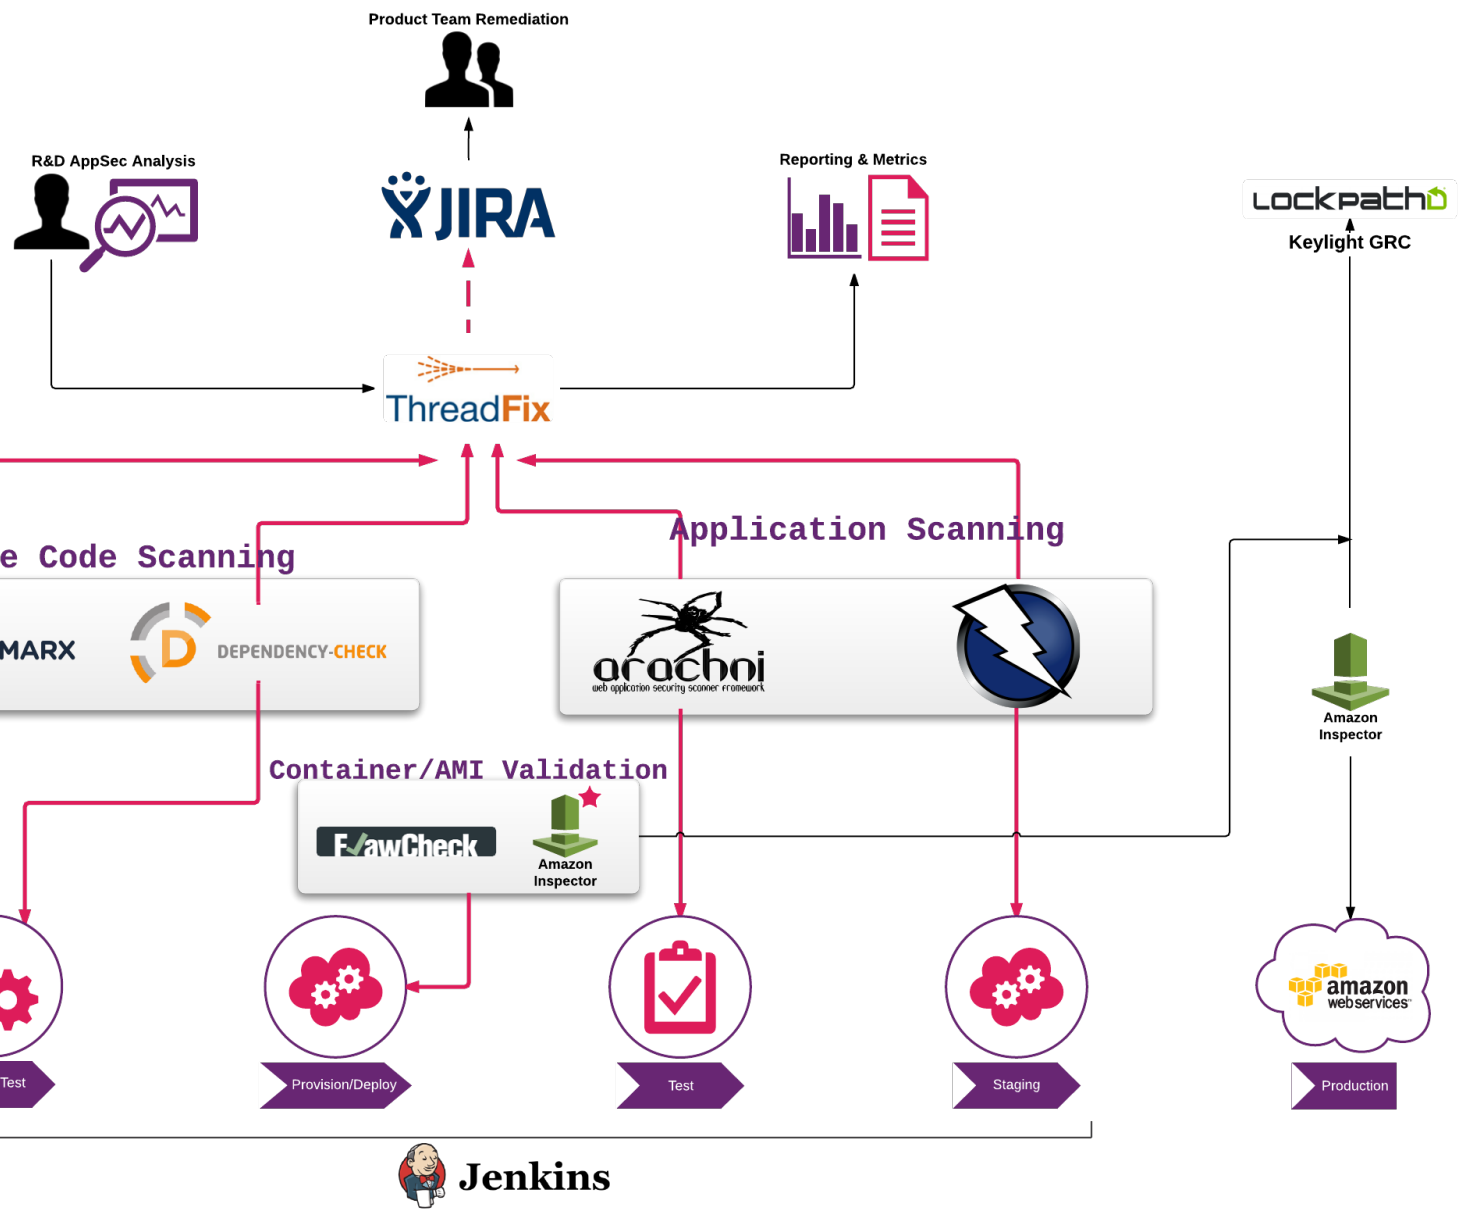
Product Team Remediation

R&D AppSec Analysis

JIRA

Reporting & Metrics

LockPath

Keylight GRC

ThreadFix

e Code Scanning

Application Scanning

MARX

DEPENDENCY-CHECK

arachni
web application security scanner framework

Container/AMI Validation

FlawCheck

Amazon Inspector

Amazon Inspector

amazon webservices

Test

Provision/Deploy

Test

Staging

Production

Jenkins